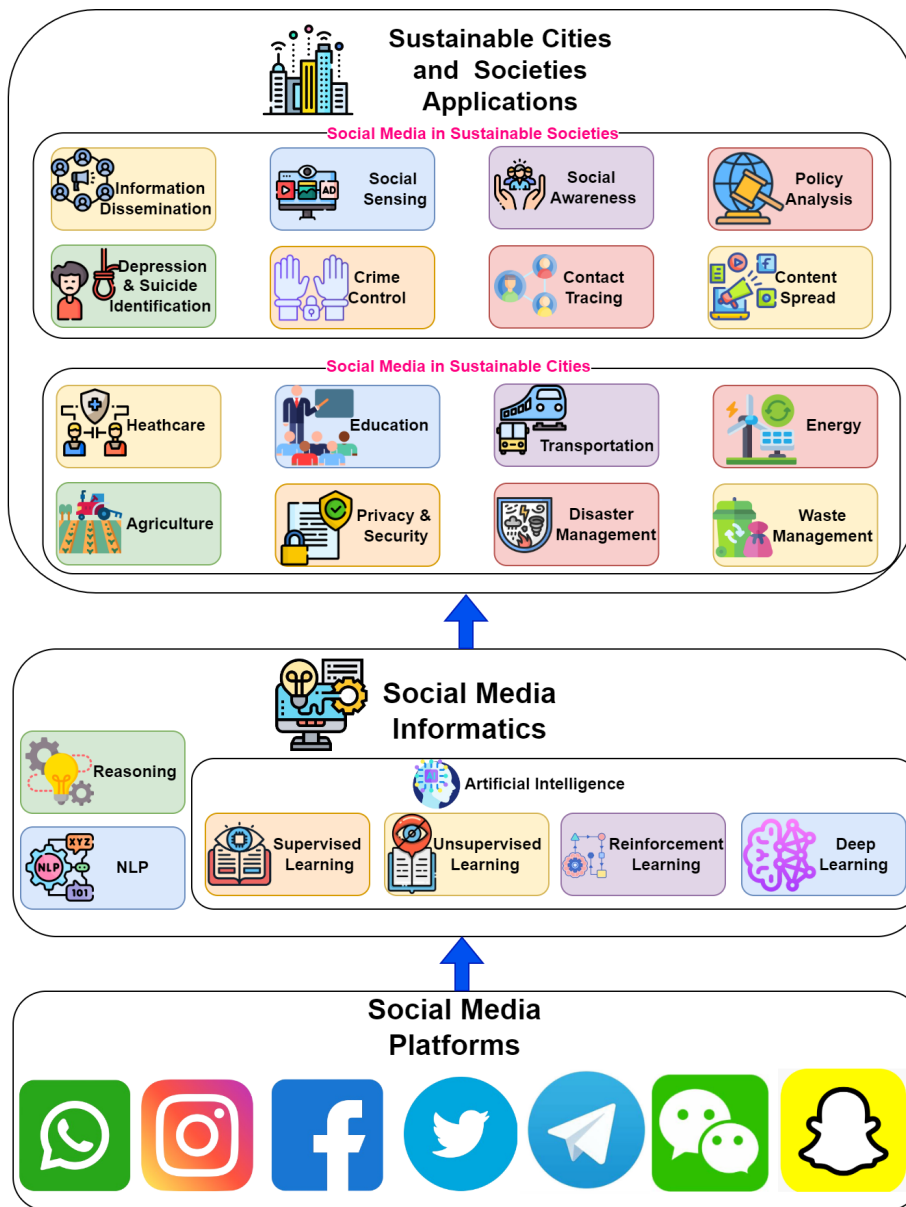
Sustainable Cities and Societies Applications

Social Media in Sustainable Societies

Information Dissemination

Social Sensing

Social Awareness

Policy Analysis

Depression & Suicide Identification

Crime Control

Contact Tracing

Content Spread

Social Media in Sustainable Cities

Heathcare

Education

Transportation

Energy

Agriculture

Privacy & Security

Disaster Management

Waste Management

Social Media Informatics

Reasoning

NLP

XYZ

NLP

101

Artificial Intelligence

Supervised Learning

Unsupervised Learning

Reinforcement Learning

Deep Learning

Social Media Platforms